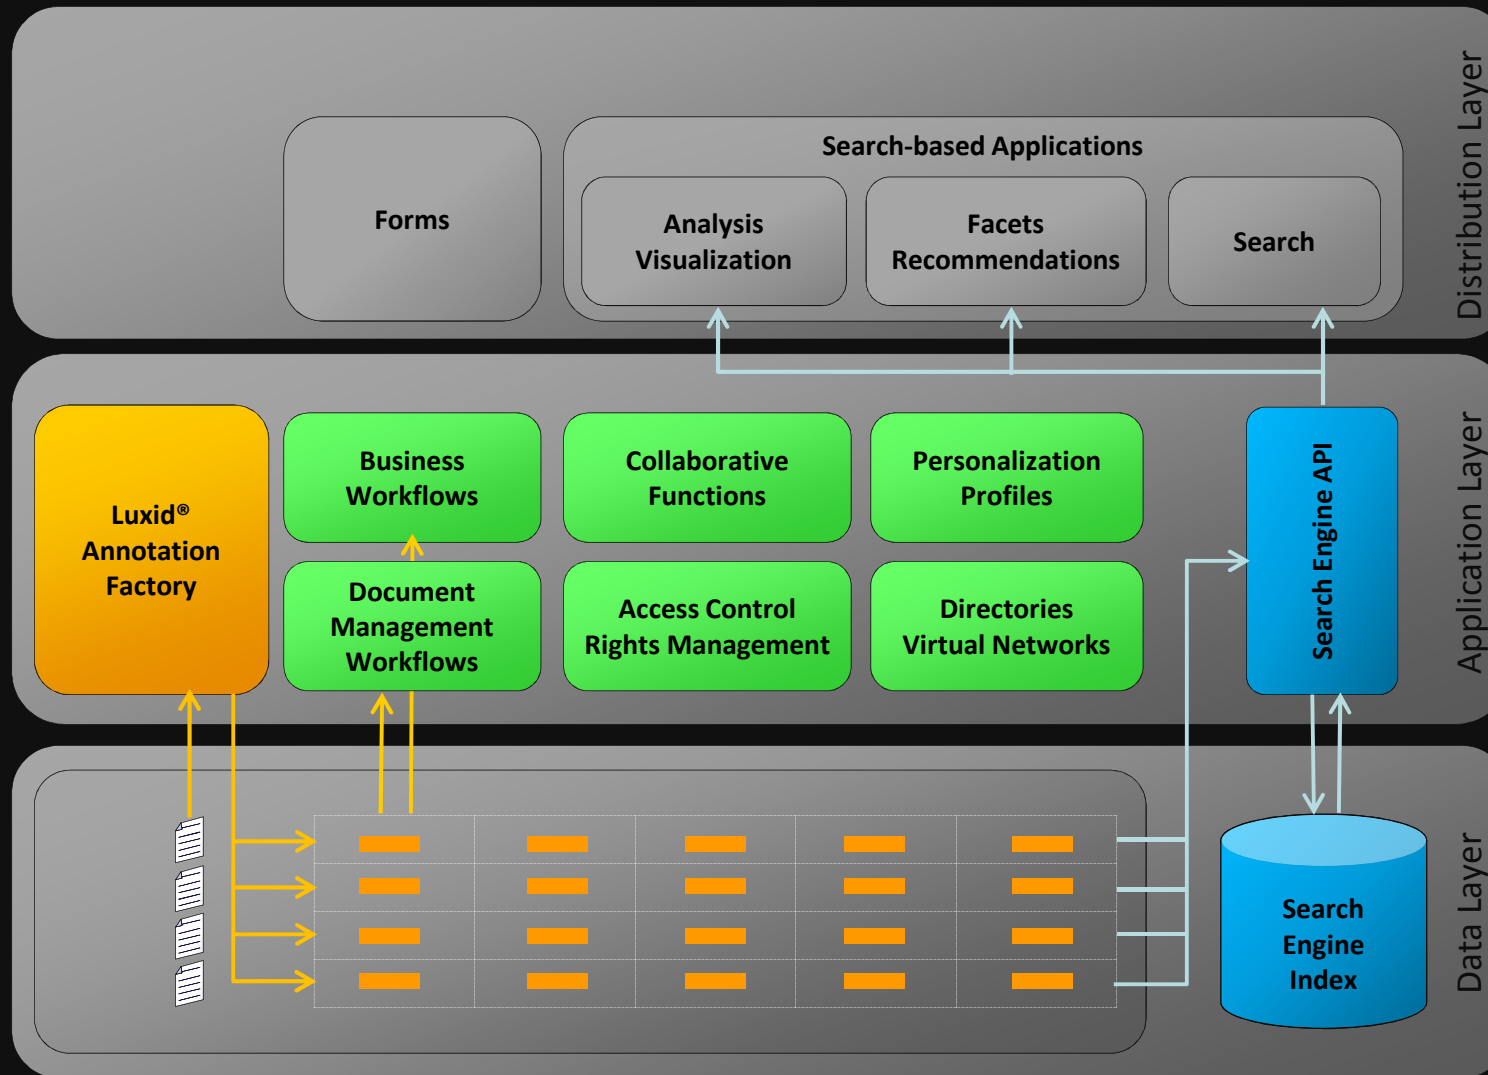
Distribution Layer

Forms

Search-based Applications

Analysis Visualization

Facets Recommendations

Search

Application Layer

Luxid® Annotation Factory

Business Workflows

Collaborative Functions

Personalization Profiles

Search Engine API

Document Management Workflows

Access Control Rights Management

Directories Virtual Networks

Data Layer

Search Engine Index